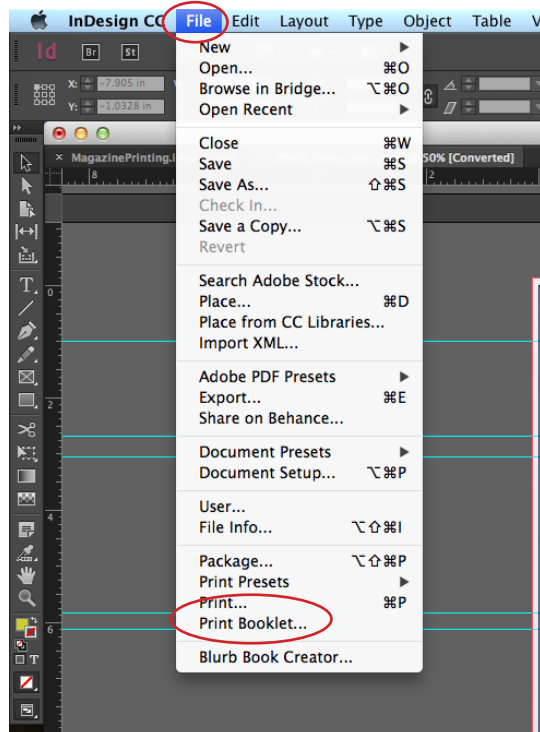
InDesign CC File Edit Layout Type Object Table V

Id Br St

X: −7.905 in
Y: −1.0328 in

MagazinePrinting.i 50% [Converted]

New
Open... ⌘O
Browse in Bridge... ⌥⌘O
Open Recent

Close ⌘W
Save ⌘S
Save As... ⇧⌘S
Check In...
Save a Copy... ⌥⌘S
Revert

Search Adobe Stock...
Place... ⌘D
Place from CC Libraries...
Import XML...

Adobe PDF Presets
Export... ⌘E
Share on Behance...

Document Presets
Document Setup... ⌥⌘P

User...
File Info... ⌥⇧⌘I

Package... ⌥⇧⌘P
Print Presets
Print... ⌘P
Print Booklet...

Blurb Book Creator...

8
2
2
4
6